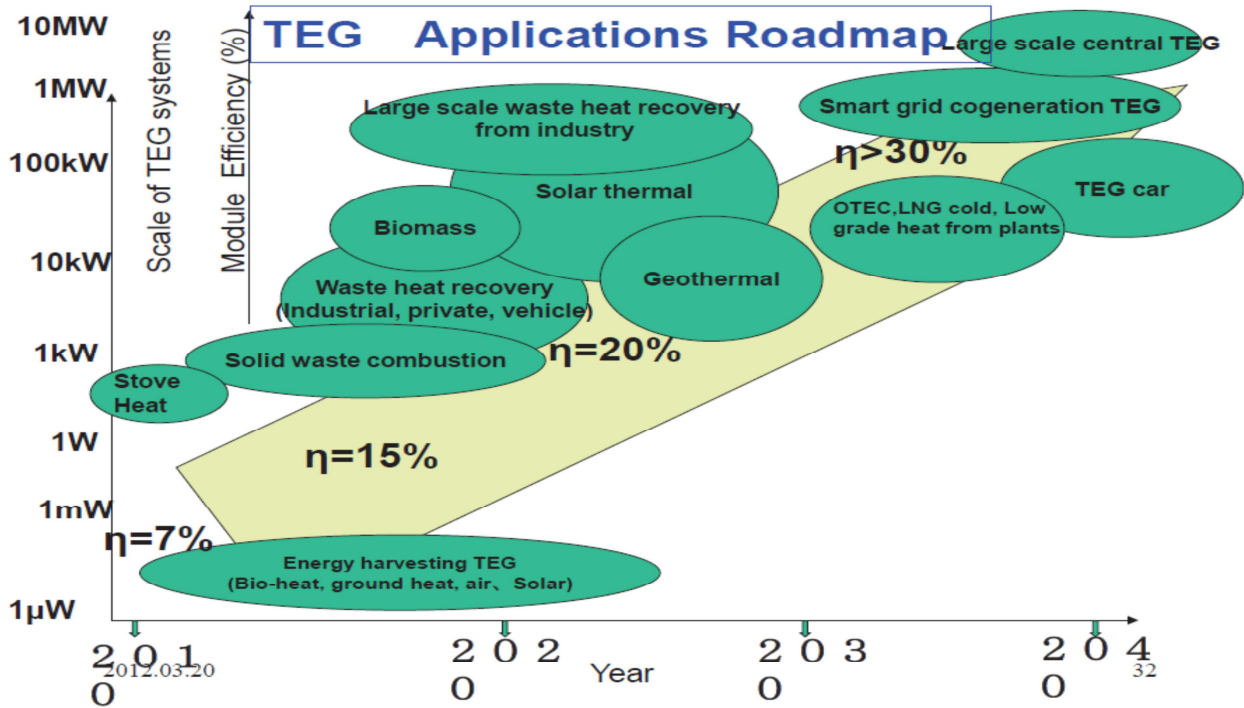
TEG Applications Roadmap

10MW
1MW
100kW
10kW
1kW
1W
1mW
1μW

Scale of TEG systems

Module Efficiency (%)

Large scale central TEG

Smart grid cogeneration TEG

Large scale waste heat recovery from industry

η>30%

Solar thermal

TEG car

Biomass

OTEC,LNG cold, Low grade heat from plants

Waste heat recovery (Industrial, private, vehicle)

Geothermal

Solid waste combustion

η=20%

Stove Heat

η=15%

η=7%

Energy harvesting TEG (Bio-heat, ground heat, air、Solar)

2 0 1 0

2012.03.20

2 0 2 0

Year

2 0 3 0

2 0 4 0

32